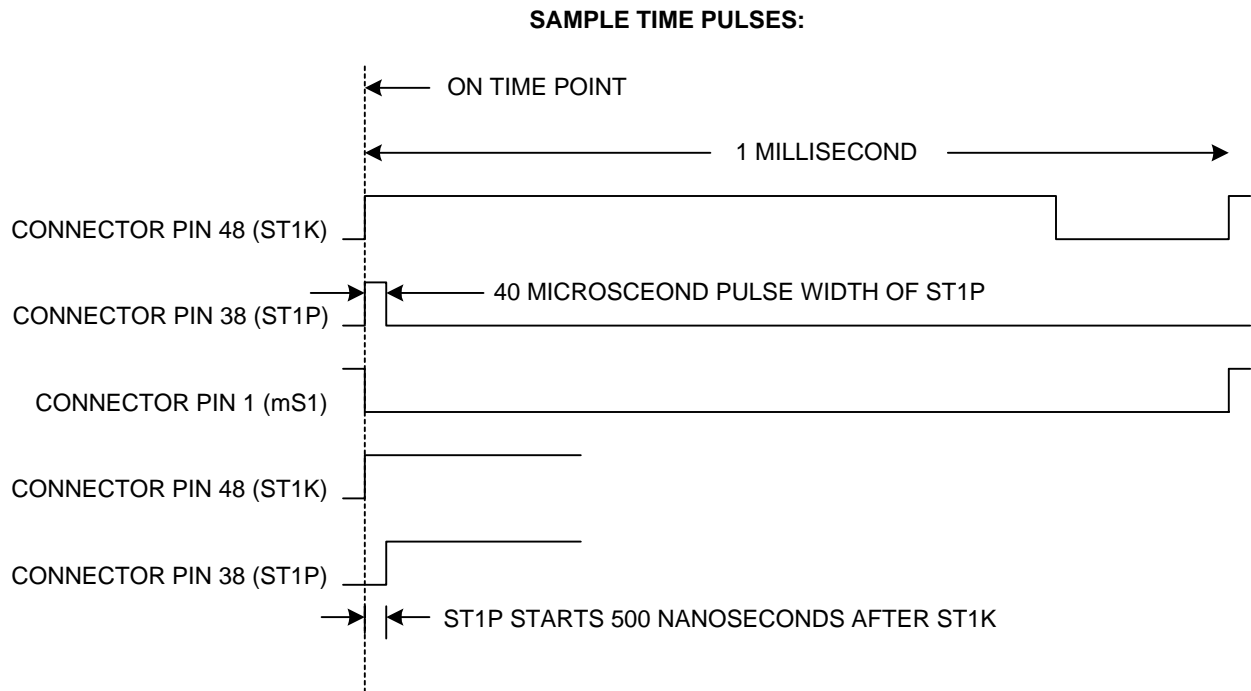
SAMPLE TIME PULSES:

ON TIME POINT

1 MILLISECOND

CONNECTOR PIN 48 (ST1K)

40 MICROSCEOND PULSE WIDTH OF ST1P

CONNECTOR PIN 38 (ST1P)

CONNECTOR PIN 1 (mS1)

CONNECTOR PIN 48 (ST1K)

CONNECTOR PIN 38 (ST1P)

ST1P STARTS 500 NANOSECONDS AFTER ST1K